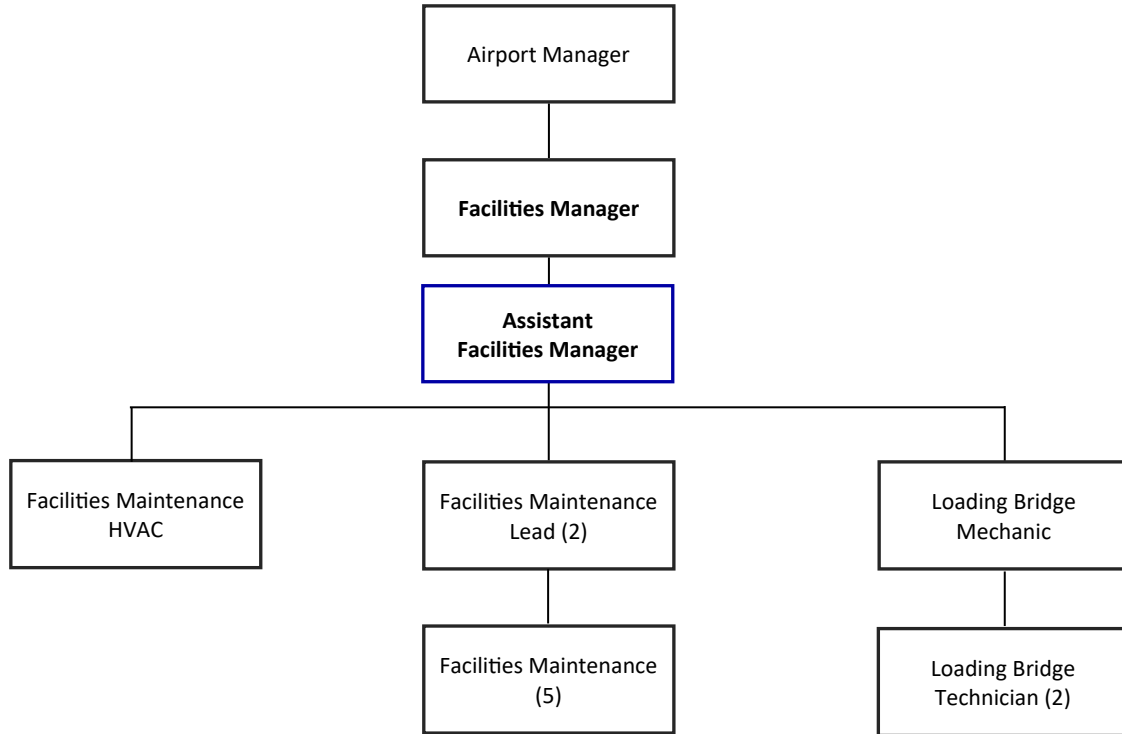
Airport Manager

Facilities Manager

Assistant Facilities Manager

Facilities Maintenance HVAC

Facilities Maintenance Lead (2)

Loading Bridge Mechanic

Facilities Maintenance (5)

Loading Bridge Technician (2)